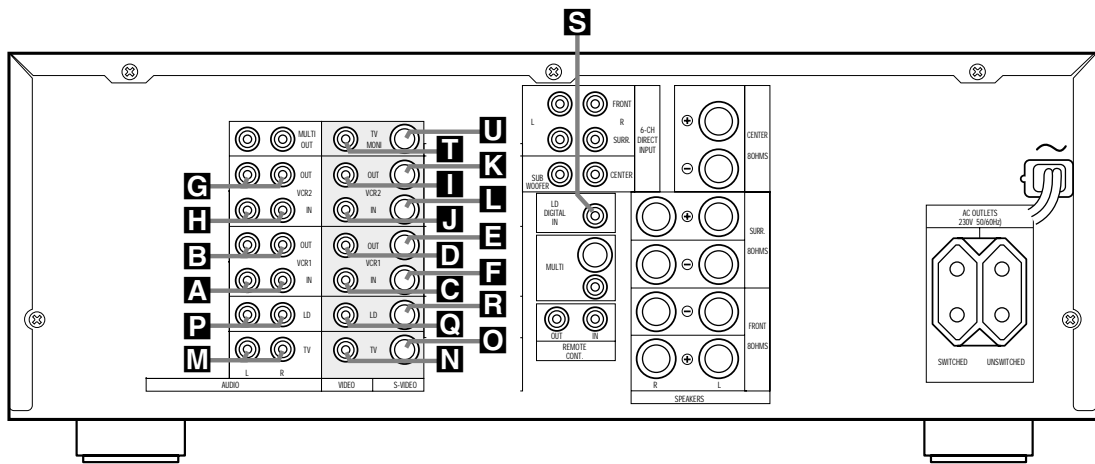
S

U
T
K
G
I
L
H
J
E
B
D
F
A
C
R
P
Q
O
M
N

MULTI OUT
OUT
VCR2
IN
OUT
VCR1
IN
LD
TV
L R
AUDIO

TV MONI
OUT
VCR2
IN
OUT
VCR1
IN
LD
TV
VIDEO
S-VIDEO

L
FRONT
R
SURR.
6-CH DIRECT INPUT
SUB WOOFER
CENTER

LD DIGITAL IN
MULTI
OUT IN
REMOTE CONT.

⊕
⊖
CENTER 8OHMS
⊕
⊖
SURR. 8OHMS
⊖
⊕
FRONT 8OHMS
R L
SPEAKERS

~
AC OUTLETS
230V 50/60Hz
SWITCHED
UNSWITCHED